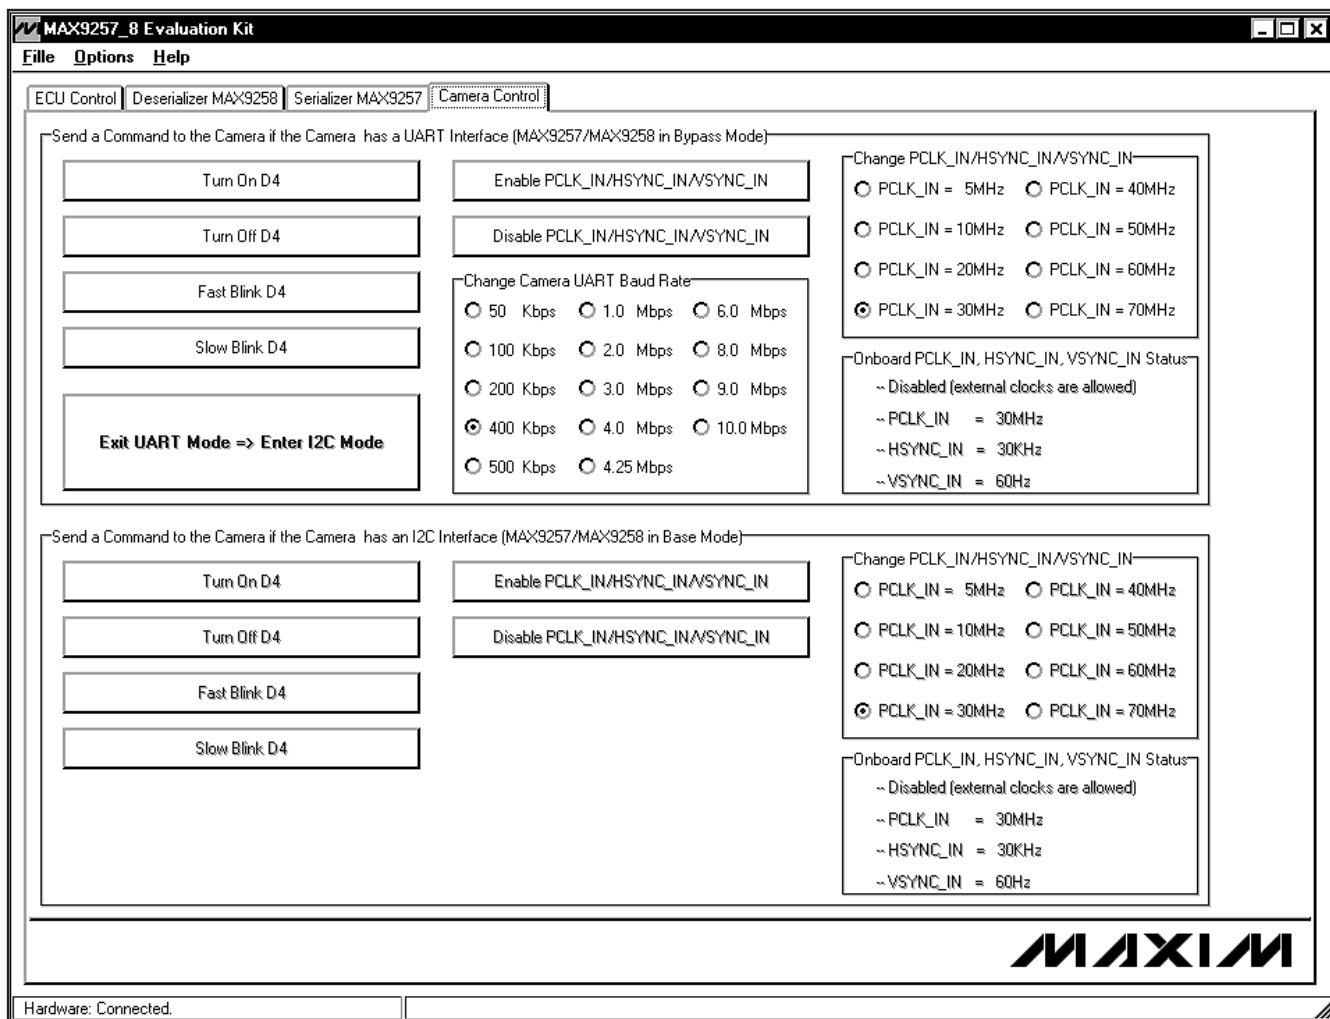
MAX9257_8 Evaluation Kit

Fille Options Help

ECU Control | Deserializer MAX9258 | Serializer MAX9257 | Camera Control

Send a Command to the Camera if the Camera has a UART Interface (MAX9257/MAX9258 in Bypass Mode)

Turn On D4

Turn Off D4

Fast Blink D4

Slow Blink D4

Exit UART Mode => Enter I2C Mode

Enable PCLK_IN/HSYNC_IN/VSYNC_IN

Disable PCLK_IN/HSYNC_IN/VSYNC_IN

Change Camera UART Baud Rate

50 Kbps
1.0 Mbps
6.0 Mbps
100 Kbps
2.0 Mbps
8.0 Mbps
200 Kbps
3.0 Mbps
9.0 Mbps
400 Kbps
4.0 Mbps
10.0 Mbps
500 Kbps
4.25 Mbps

Change PCLK_IN/HSYNC_IN/VSYNC_IN

PCLK_IN = 5MHz
PCLK_IN = 40MHz
PCLK_IN = 10MHz
PCLK_IN = 50MHz
PCLK_IN = 20MHz
PCLK_IN = 60MHz
PCLK_IN = 30MHz
PCLK_IN = 70MHz

Onboard PCLK_IN, HSYNC_IN, VSYNC_IN Status

-- Disabled (external clocks are allowed)
-- PCLK_IN = 30MHz
-- HSYNC_IN = 30KHz
-- VSYNC_IN = 60Hz

Send a Command to the Camera if the Camera has an I2C Interface (MAX9257/MAX9258 in Base Mode)

Turn On D4

Turn Off D4

Fast Blink D4

Slow Blink D4

Enable PCLK_IN/HSYNC_IN/VSYNC_IN

Disable PCLK_IN/HSYNC_IN/VSYNC_IN

Change PCLK_IN/HSYNC_IN/VSYNC_IN

PCLK_IN = 5MHz
PCLK_IN = 40MHz
PCLK_IN = 10MHz
PCLK_IN = 50MHz
PCLK_IN = 20MHz
PCLK_IN = 60MHz
PCLK_IN = 30MHz
PCLK_IN = 70MHz

Onboard PCLK_IN, HSYNC_IN, VSYNC_IN Status

-- Disabled (external clocks are allowed)
-- PCLK_IN = 30MHz
-- HSYNC_IN = 30KHz
-- VSYNC_IN = 60Hz

MAXIM

Hardware: Connected.